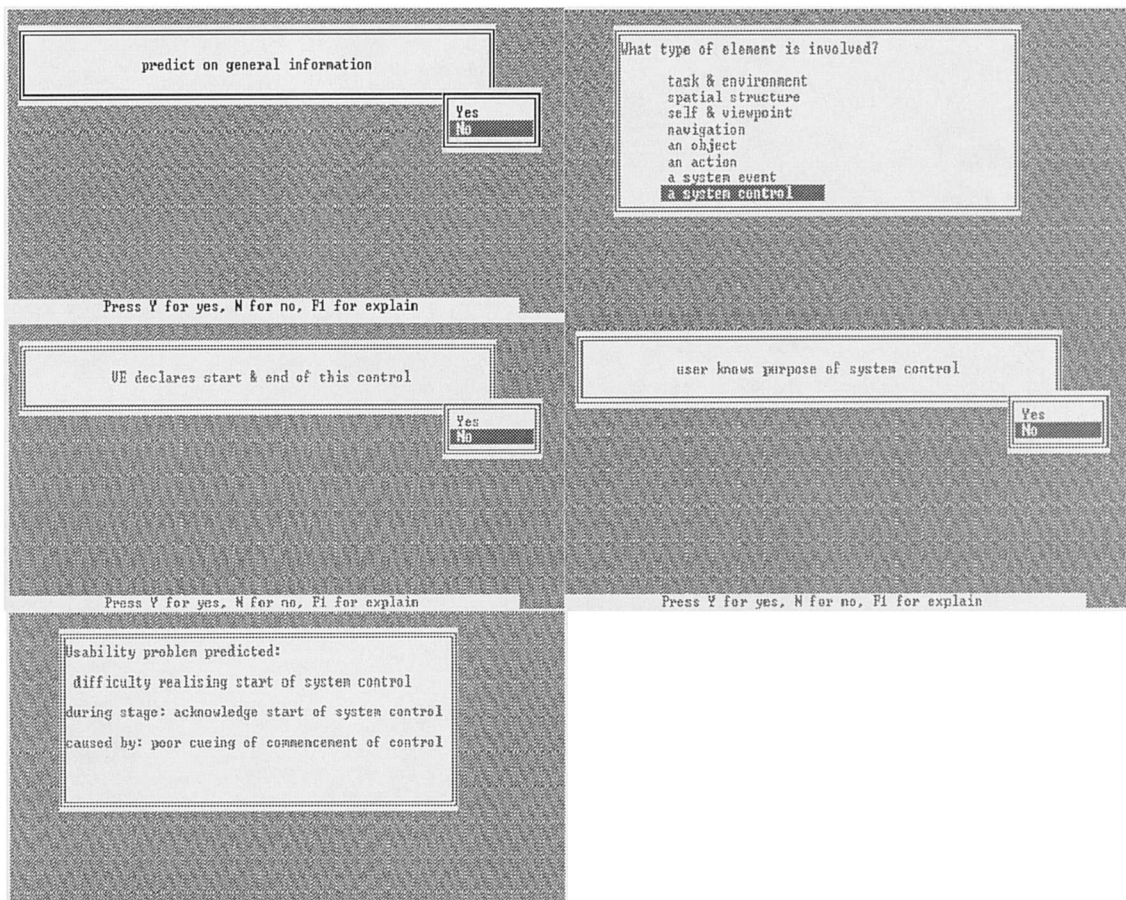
predict on general information

Yes
No

Press Y for yes, N for no, F1 for explain

What type of element is involved?

task & environment
spatial structure
self & viewpoint
navigation
an object
an action
a system event
a system control

VE declares start & end of this control

Yes
No

Press Y for yes, N for no, F1 for explain

user knows purpose of system control

Yes
No

Press Y for yes, N for no, F1 for explain

Usability problem predicted:
difficulty realising start of system control
during stage: acknowledge start of system control
caused by: poor cueing of commencement of control